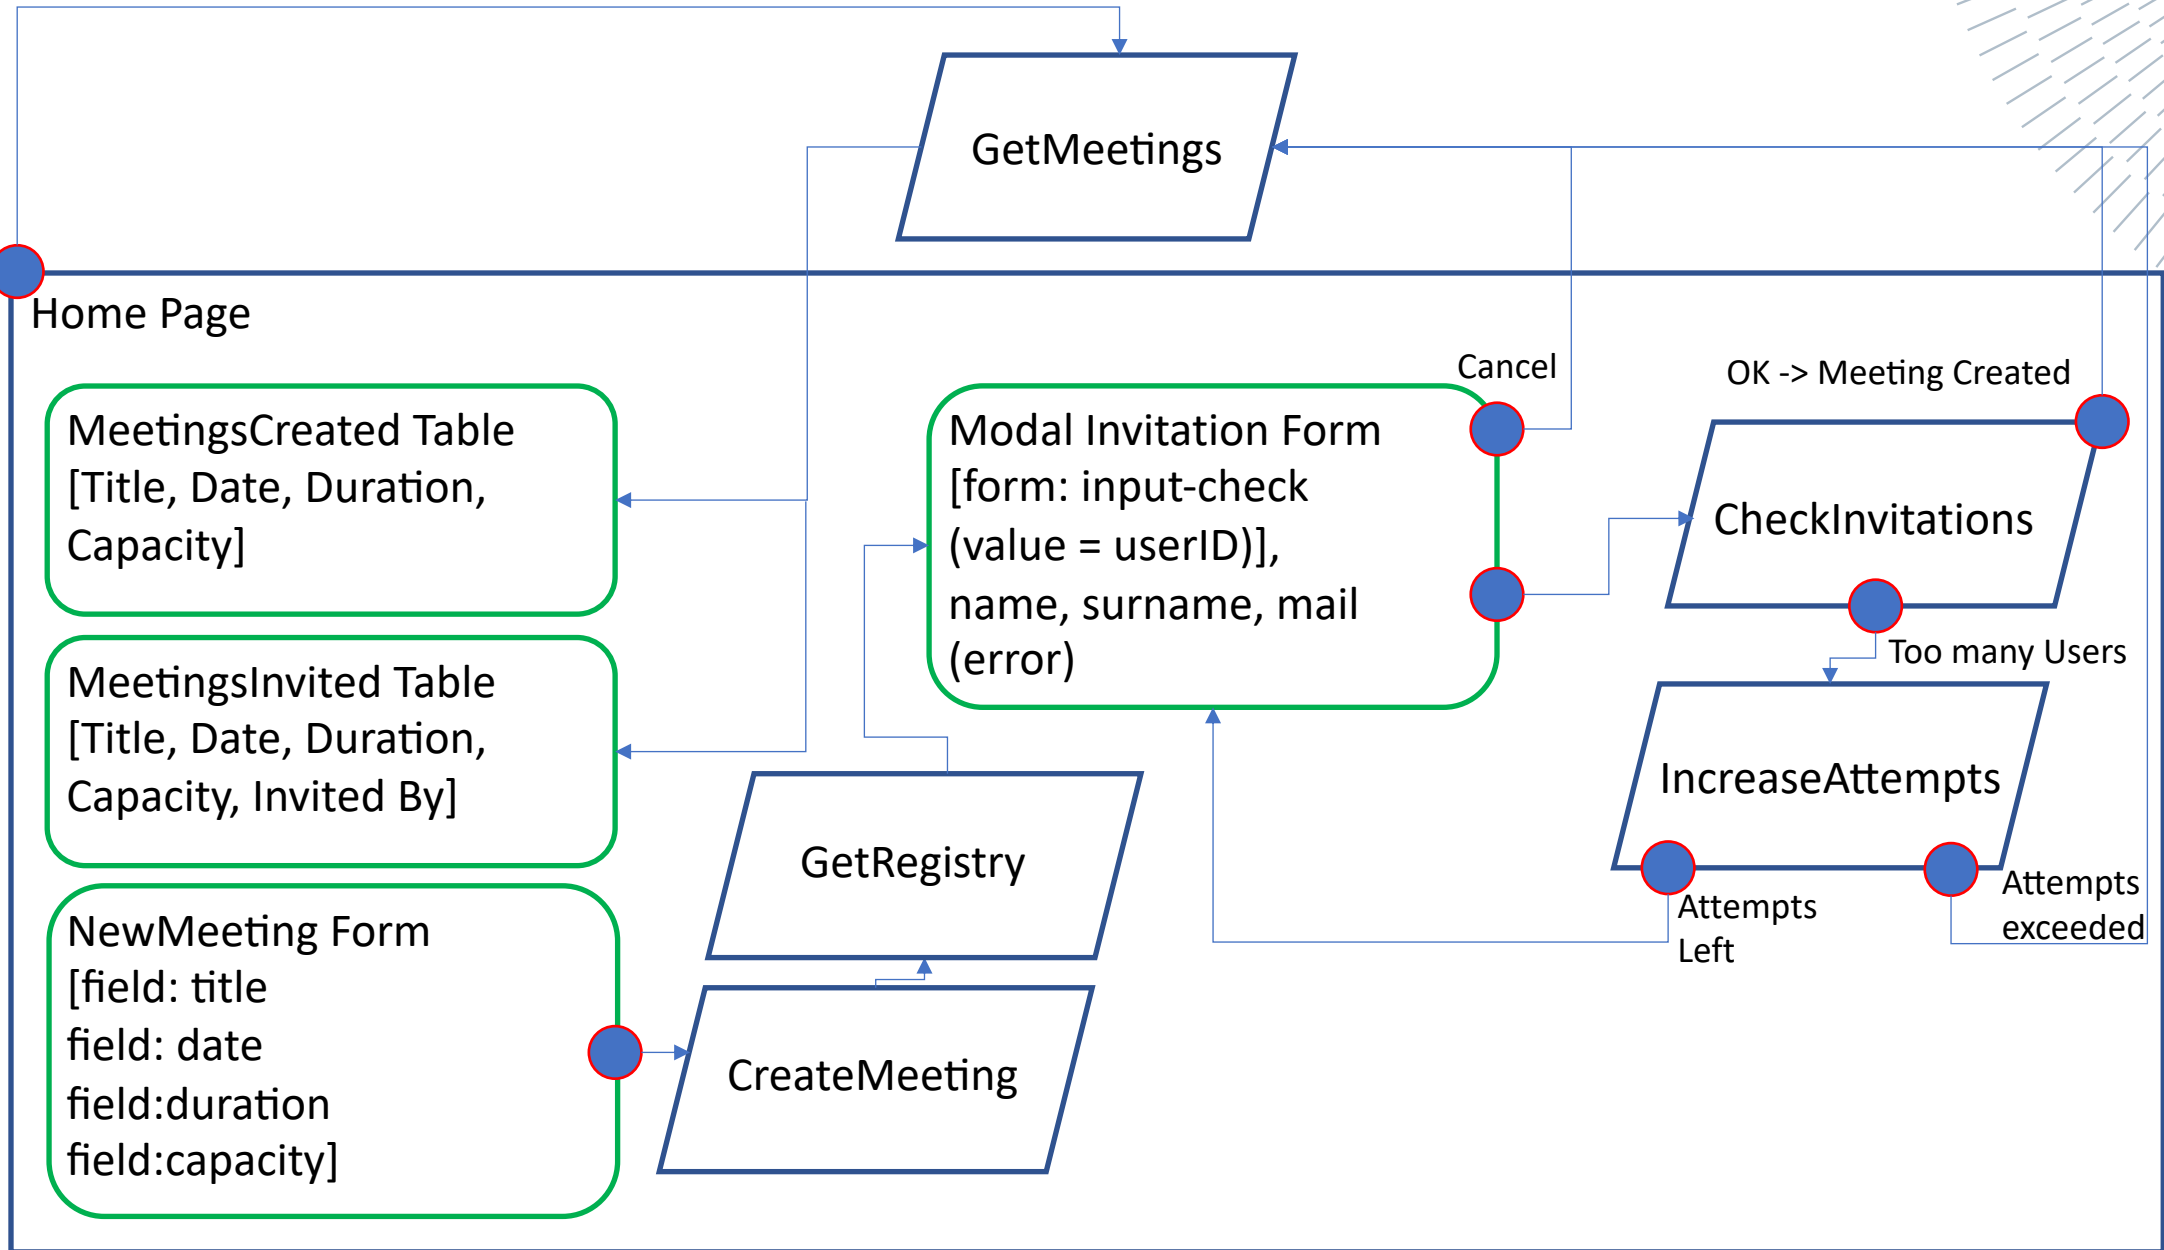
GetMeetings

Home Page

MeetingsCreated Table
[Title, Date, Duration, Capacity]

MeetingsInvited Table
[Title, Date, Duration, Capacity, Invited By]

NewMeeting Form
[field: title
field: date
field:duration
field:capacity]

Cancel

Modal Invitation Form
[form: input-check (value = userID)], name, surname, mail (error)

OK -> Meeting Created

CheckInvitations

Too many Users

IncreaseAttempts

Attempts exceeded

Attempts Left

GetRegistry

CreateMeeting